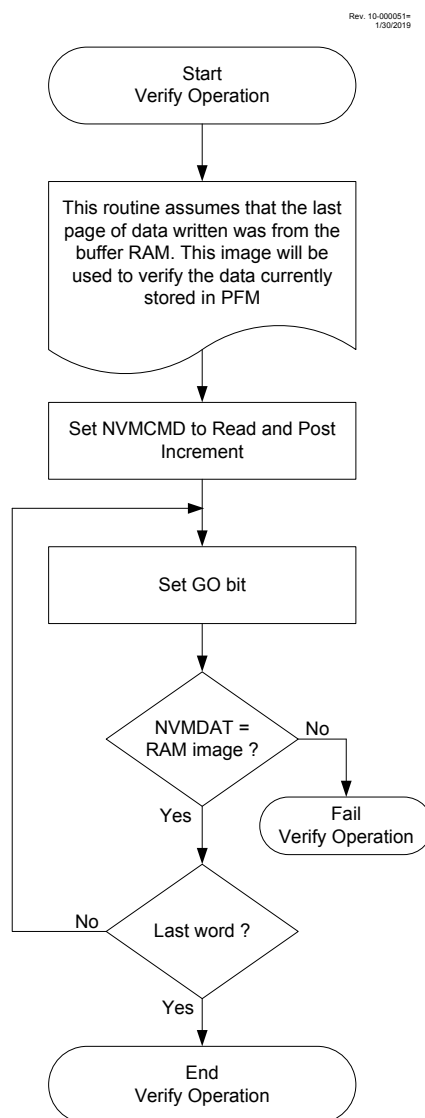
Rev. 10-000051=
1/30/2019

Start
Verify Operation

This routine assumes that the last page of data written was from the buffer RAM. This image will be used to verify the data currently stored in PFM

Set NVMCMD to Read and Post Increment

Set GO bit

NVMDAT = RAM image ?

No

Fail
Verify Operation

Yes

No

Last word ?

Yes

End
Verify Operation